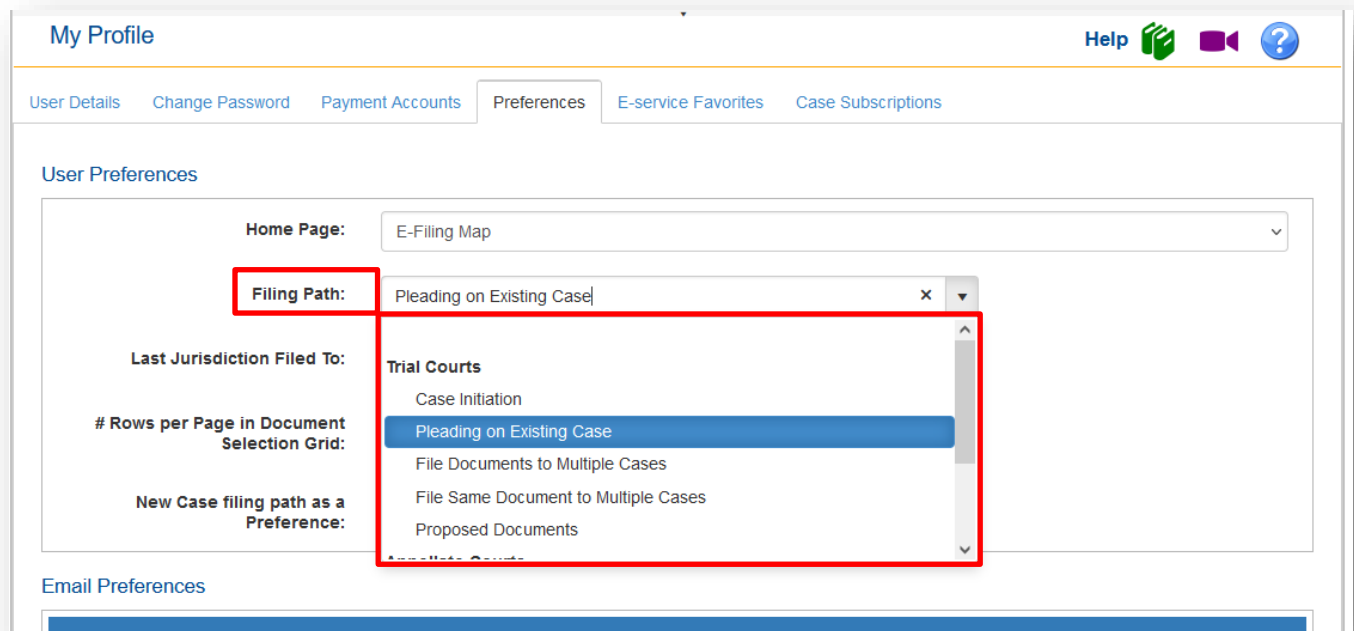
My Profile

Help

User Details | Change Password | Payment Accounts | Preferences | E-service Favorites | Case Subscriptions

User Preferences

Home Page: E-Filing Map

Filing Path: Pleading on Existing Case ×

Last Jurisdiction Filed To:

# Rows per Page in Document Selection Grid:

New Case filing path as a Preference:

Trial Courts
Case Initiation
Pleading on Existing Case
File Documents to Multiple Cases
File Same Document to Multiple Cases
Proposed Documents
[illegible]

Email Preferences